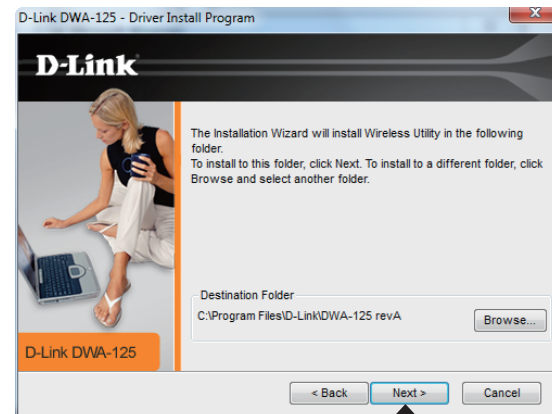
D-Link DWA-125 - Driver Install Program

D-Link

The Installation Wizard will install Wireless Utility in the following folder.
To install to this folder, click Next. To install to a different folder, click Browse and select another folder.

Destination Folder
C:\Program Files\D-Link\DWA-125 revA

Browse...

D-Link DWA-125

< Back
Next >
Cancel